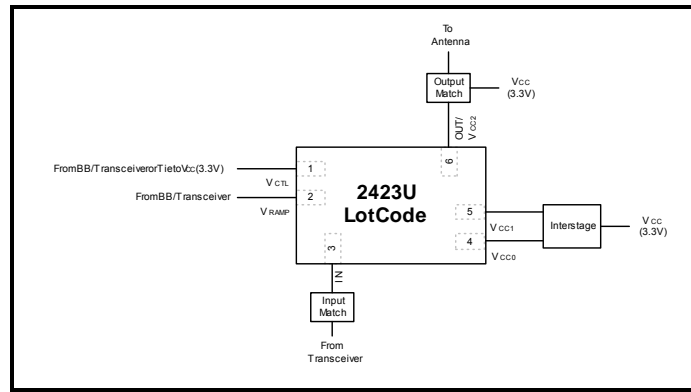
To Antenna

Output Match

VCC (3.3V)

OUT/ V CC2

6

FromBB/TransceiverorTietoVcc(3.3V)

1

V CTL

FromBB/Transceiver

2

V RAMP

2423U
LotCode

5

V CC1

4

V CC0

Interstage

V CC (3.3V)

3

IN

Input Match

From Transceiver